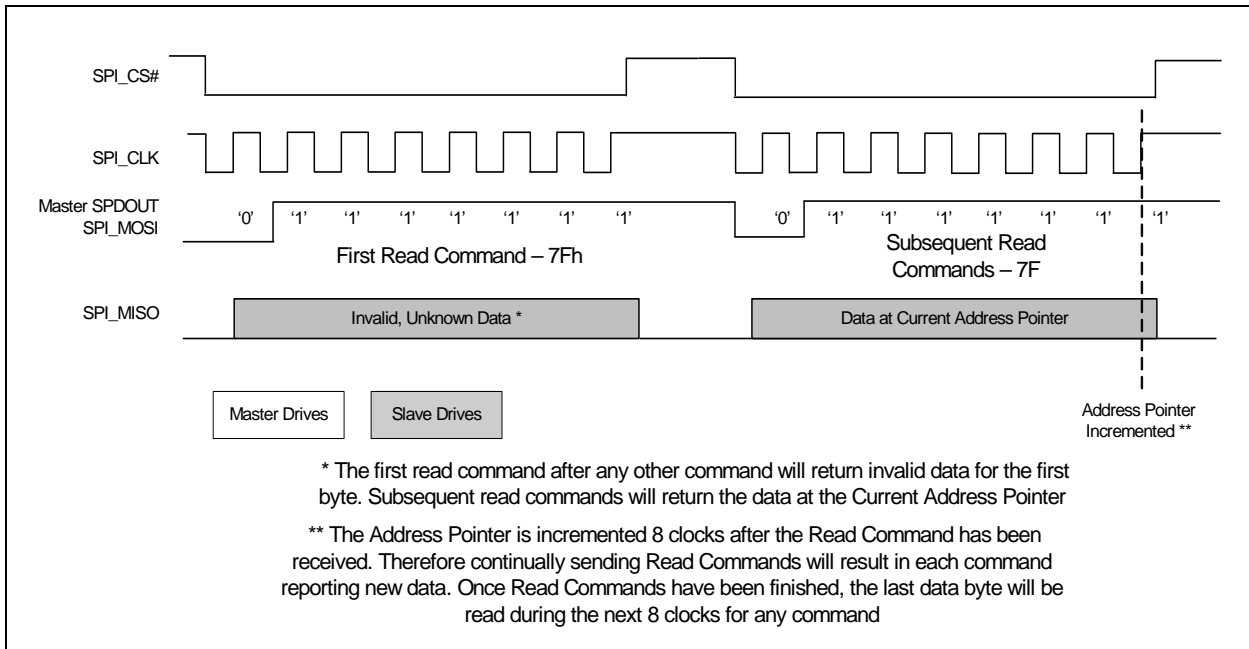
SPI_CS#

SPI_CLK

Master SPDOUT
SPI_MOSI

'0' '1' '1' '1' '1' '1' '1' '1'

First Read Command – 7Fh

'0' '1' '1' '1' '1' '1' '1' '1'

Subsequent Read Commands – 7F

SPI_MISO

Invalid, Unknown Data *

Data at Current Address Pointer

Master Drives

Slave Drives

Address Pointer Incremented **

* The first read command after any other command will return invalid data for the first byte. Subsequent read commands will return the data at the Current Address Pointer

** The Address Pointer is incremented 8 clocks after the Read Command has been received. Therefore continually sending Read Commands will result in each command reporting new data. Once Read Commands have been finished, the last data byte will be read during the next 8 clocks for any command